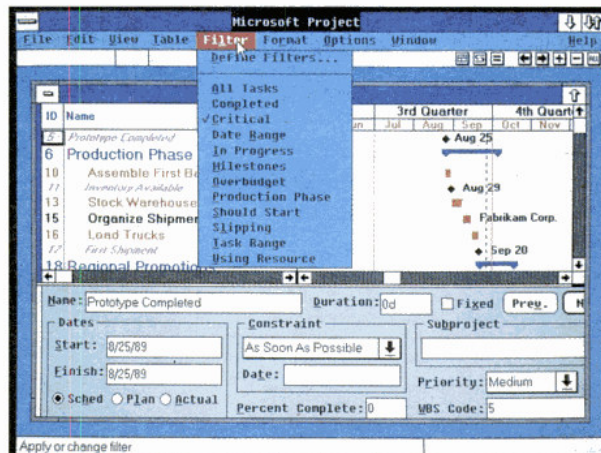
Microsoft Project

File Edit View Table Filter Format Options Window Help

Define Filters...

All Tasks
Completed
✓Critical
Date Range
In Progress
Milestones
Overbudget
Production Phase
Should Start
Slipping
Task Range
Using Resource

| ID | Name |
|---|---|
| 5 | Prototype Completed |
| 6 | Production Phase |
| 10 | Assemble First Ba |
| 11 | Inventory Available |
| 13 | Stock Warehouse |
| 15 | Organize Shipmen |
| 16 | Load Trucks |
| 17 | First Shipment |
| 18 | Regional Promotio |

3rd Quarter 4th Quart
Jun Jul Aug Sep Oct Nov

Aug 25
Aug 29
Fabrikam Corp.
Sep 20

Name: Prototype Completed Duration: 0d Fixed Prev. N

Dates
Start: 8/25/89
Finish: 8/25/89
Sched Plan Actual

Constraint
As Soon As Possible
Date:
Percent Complete: 0

Subproject
Priority: Medium
WBS Code: 5

Apply or change filter